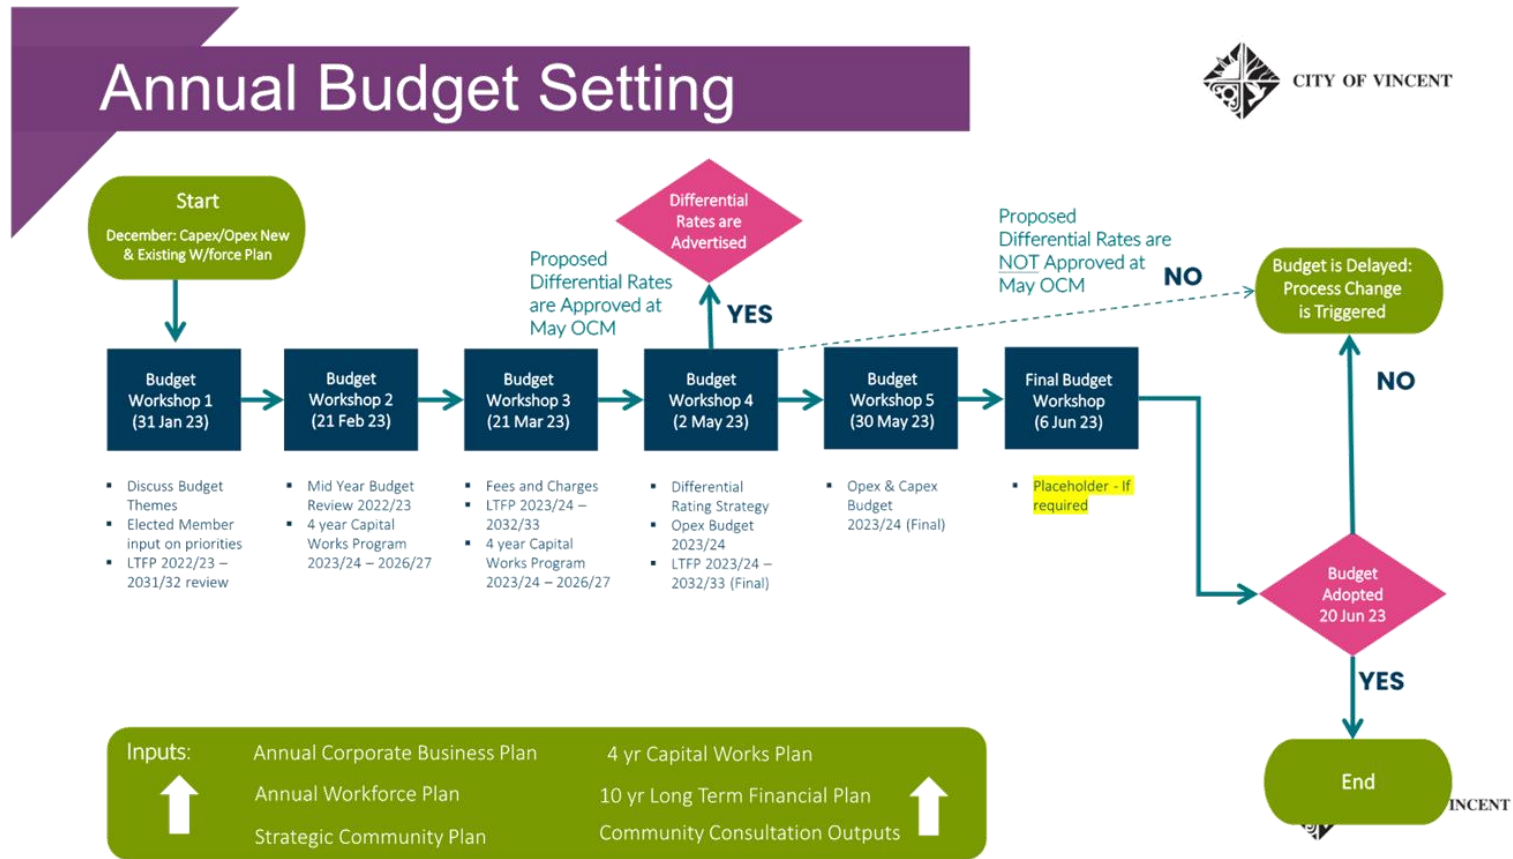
Annual Budget Setting

CITY OF VINCENT

Start

December: Capex/Opex New & Existing W/force Plan

Proposed Differential Rates are Approved at May OCM

Differential Rates are Advertised

YES

Proposed Differential Rates are NOT Approved at May OCM

NO

Budget is Delayed: Process Change is Triggered

Budget Workshop 1 (31 Jan 23)

Budget Workshop 2 (21 Feb 23)

Budget Workshop 3 (21 Mar 23)

Budget Workshop 4 (2 May 23)

Budget Workshop 5 (30 May 23)

Final Budget Workshop (6 Jun 23)

NO

- Discuss Budget Themes
- Elected Member input on priorities
- LTFP 2022/23 – 2031/32 review

- Mid Year Budget Review 2022/23
- 4 year Capital Works Program 2023/24 – 2026/27

- Fees and Charges
- LTFP 2023/24 – 2032/33
- 4 year Capital Works Program 2023/24 – 2026/27

- Differential Rating Strategy
- Opex Budget 2023/24
- LTFP 2023/24 – 2032/33 (Final)

- Opex & Capex Budget 2023/24 (Final)

- Placeholder - If required

Budget Adopted 20 Jun 23

YES

Inputs:

Annual Corporate Business Plan

Annual Workforce Plan

Strategic Community Plan

4 yr Capital Works Plan

10 yr Long Term Financial Plan

Community Consultation Outputs

End

INCENT